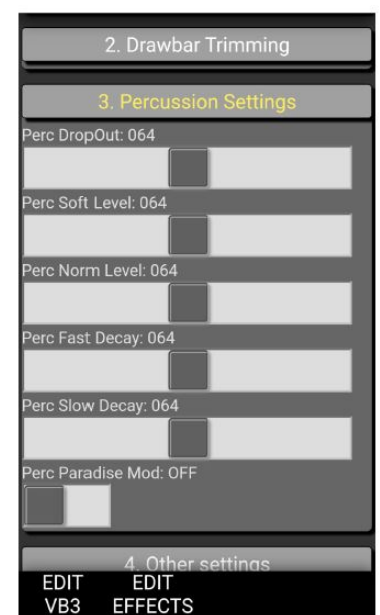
2. Drawbar Trimming

3. Percussion Settings

Perc DropOut: 064

Perc Soft Level: 064

Perc Norm Level: 064

Perc Fast Decay: 064

Perc Slow Decay: 064

Perc Paradise Mod: OFF

4. Other settings

EDIT VB3

EDIT EFFECTS